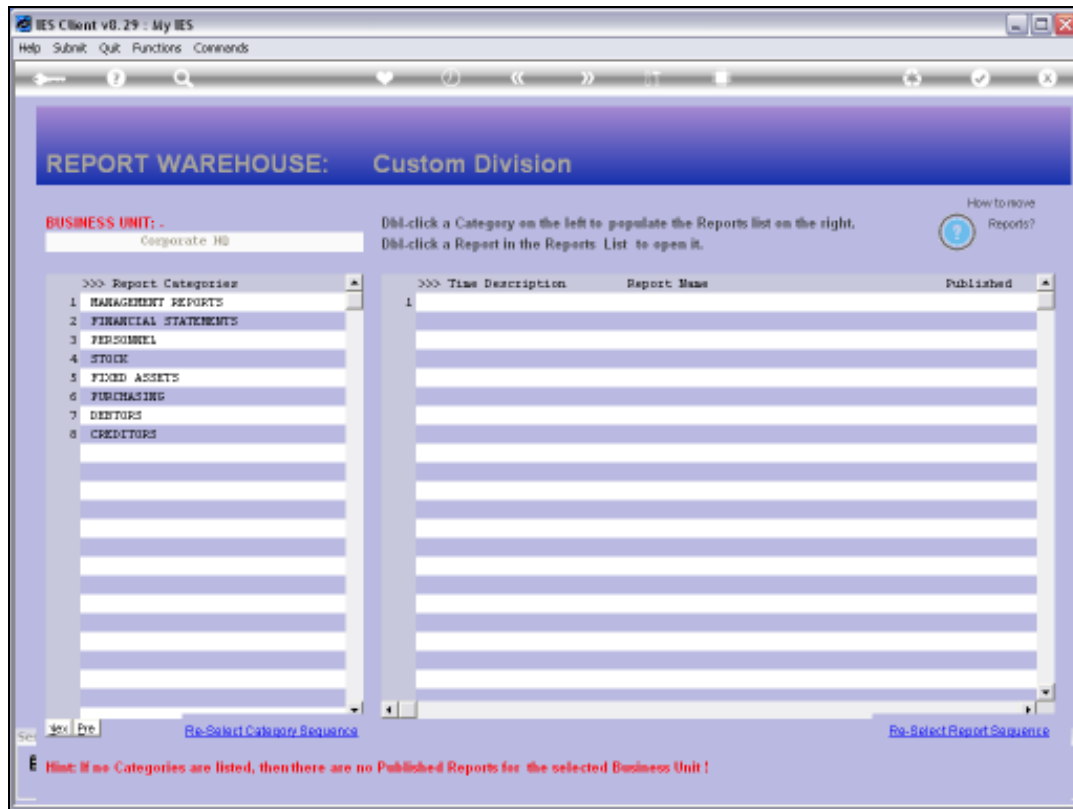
IES Client v8.29 : My IES

Help Submit Quit Functions Commands

REPORT WAREHOUSE: Custom Division

BUSINESS UNIT: -

Corporate HQ

Dbl-click a Category on the left to populate the Reports list on the right.
Dbl-click a Report in the Reports List to open it.

How to move Reports?

| | >>> Report Categories |
|---|---|
| 1 | MANAGEMENT REPORTS |
| 2 | FINANCIAL STATEMENTS |
| 3 | PERSONNEL |
| 4 | STOCK |
| 5 | FIXED ASSETS |
| 6 | PURCHASING |
| 7 | DEBTORS |
| 8 | CREDITORS |

| | >>> Time Description | Report Name | Published |
|---|---|---|---|
| 1 | | | |

Nex Pre

Re-Select Category Sequence

Re-Select Report Sequence

Hint: If no Categories are listed, then there are no Published Reports for the selected Business Unit !